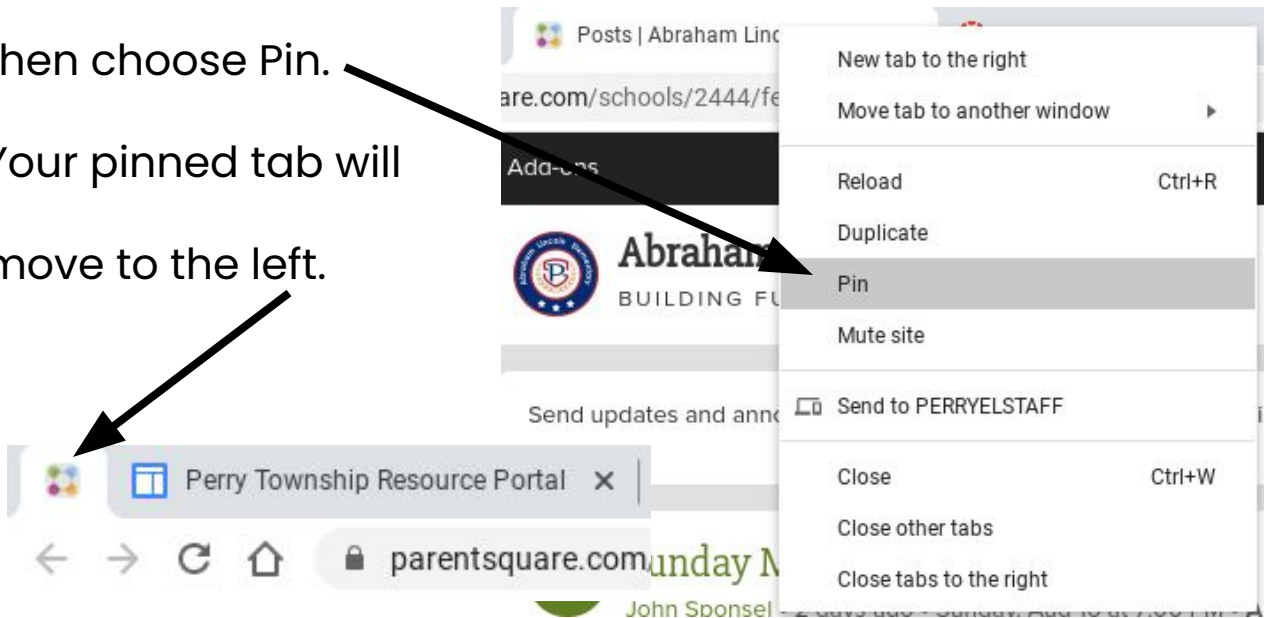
hen choose Pin.

Your pinned tab will

move to the left.

Posts | Abraham Linc

are.com/schools/2444/fe

Add-ons

Abraham

BUILDING FU

Send updates and anno

New tab to the right

Move tab to another window

Reload Ctrl+R

Duplicate

Pin

Mute site

Send to PERRYELSTAFF

Close Ctrl+W

Close other tabs

Close tabs to the right

Perry Township Resource Portal ×

parentsquare.com

unday M

John Sponsel • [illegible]